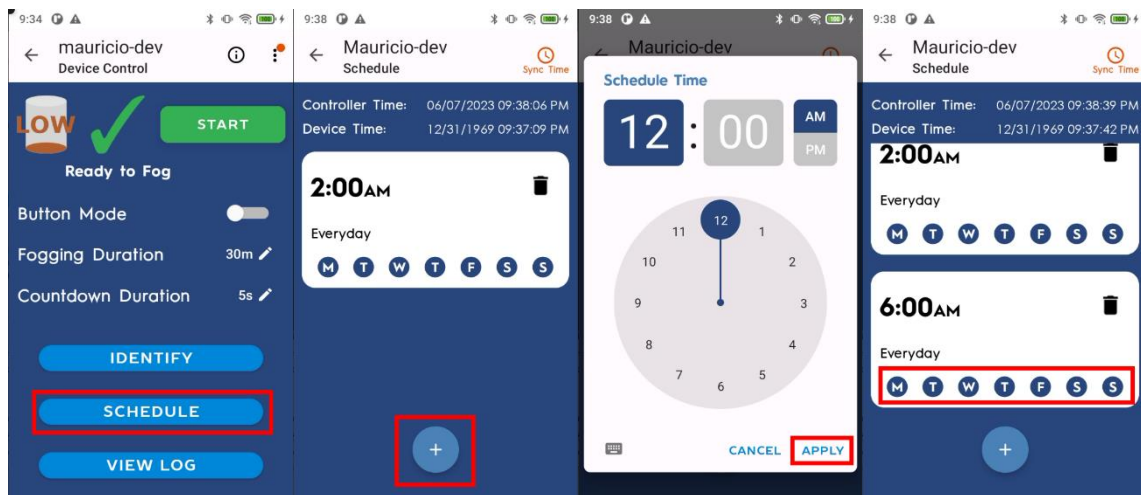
9:34

mauricio-dev
Device Control

LOW

START

Ready to Fog

Button Mode

Fogging Duration 30m

Countdown Duration 5s

IDENTIFY

SCHEDULE

VIEW LOG

9:38

Mauricio-dev
Schedule
Sync Time

Controller Time: 06/07/2023 09:38:06 PM
Device Time: 12/31/1969 09:37:09 PM

2:00AM

Everyday

M T W T F S S

+

9:38

Mauricio-dev

Schedule Time

12 : 00 AM PM

12 1 2 3 4 5 6 7 8 9 10 11

CANCEL APPLY

9:38

Mauricio-dev
Schedule
Sync Time

Controller Time: 06/07/2023 09:38:39 PM
Device Time: 12/31/1969 09:37:42 PM

2:00AM

Everyday

M T W T F S S

6:00AM

Everyday

M T W T F S S

+